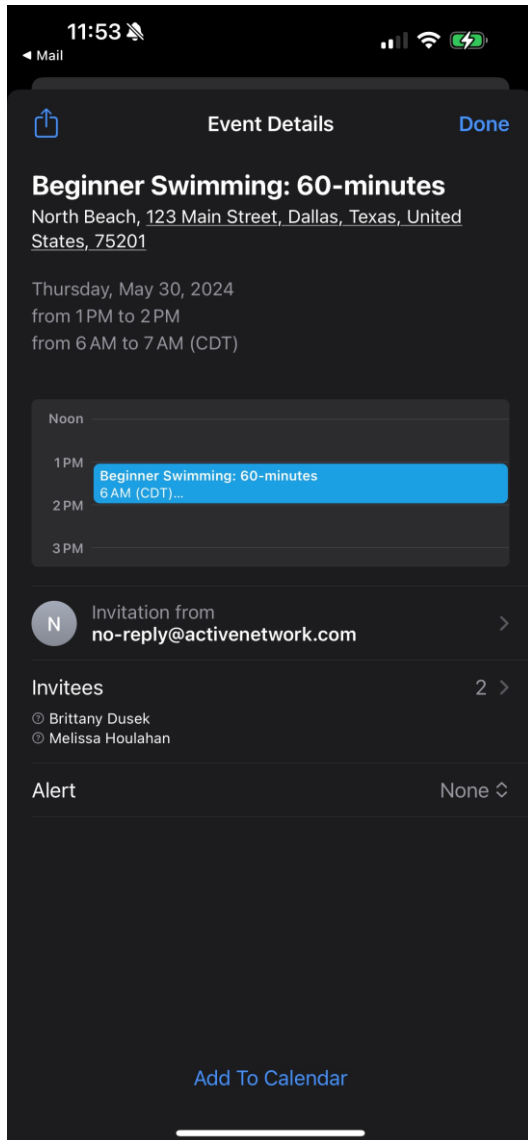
11:53
◀ Mail

Event Details
Done

Beginner Swimming: 60-minutes
North Beach, 123 Main Street, Dallas, Texas, United States, 75201

Thursday, May 30, 2024
from 1 PM to 2 PM
from 6 AM to 7 AM (CDT)

Noon
1 PM
Beginner Swimming: 60-minutes
6 AM (CDT)...
2 PM
3 PM

N
Invitation from
no-reply@activenetwork.com

Invitees
2
Brittany Dusek
Melissa Houlahan

Alert
None

Add To Calendar